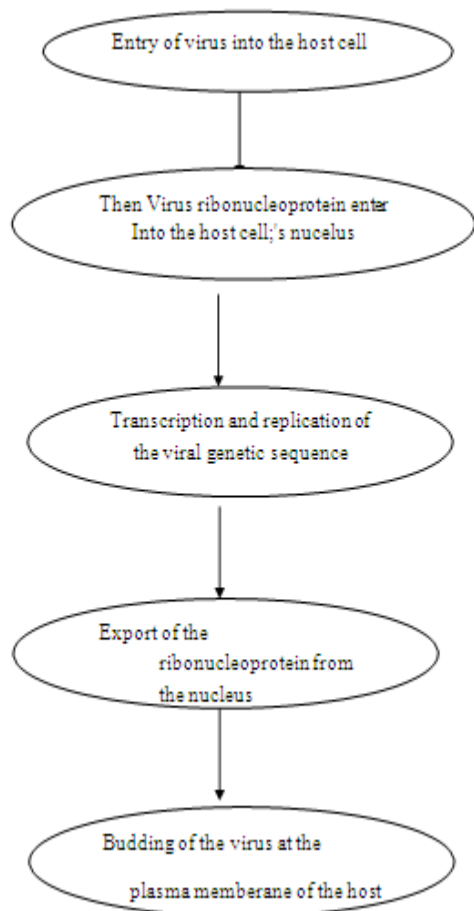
Entry of virus into the host cell

Then Virus ribonucleoprotein enter Into the host cell;'s nucelus

Transcription and replication of the viral genetic sequence

Export of the ribonucleoprotein from the nucleus

Budding of the virus at the plasma memberane of the host